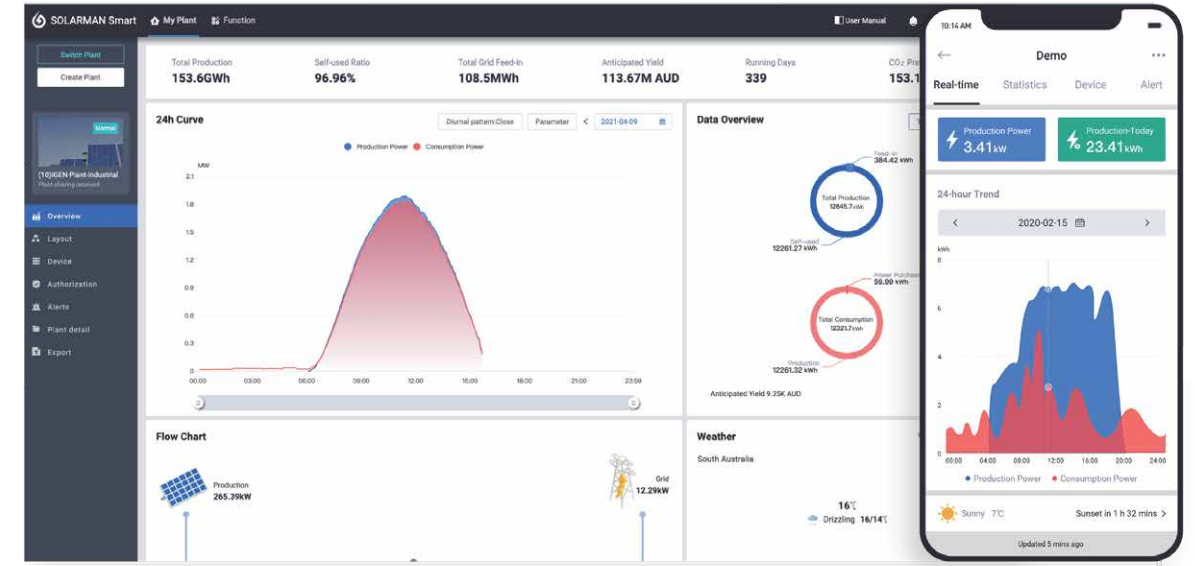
SOLARMAN Smart My Plant Function User Manual

Switch Plant
Create Plant

Normal
(10)IGEN Plant-Industrial
Plant sharing received

Overview
Layout
Device
Authorization
Alerts
Plant detail
Export

Total Production
153.6GWh

Self-used Ratio
96.96%

Total Grid Feed-in
108.5MWh

Anticipated Yield
113.67M AUD

Running Days
339

CO₂ Pre
153.1

24h Curve
Diurnal pattern:Close Parameter < 2021-04-09

Production Power Consumption Power
MW
2.1
1.8
1.5
1.2
0.9
0.6
0.3
0
00:00 03:00 06:00 09:00 12:00 15:00 18:00 21:00 23:59

Data Overview
Feed-in 384.42 kWh
Total Production 12645.7 kWh
Self-used 12261.27 kWh
Power Purchased 59.99 kWh
Total Consumption 12321.7 kWh
Production 12261.32 kWh
Anticipated Yield 9.35K AUD

Flow Chart
Production 265.39kW
Grid 12.29kW

Weather
South Australia
16℃
Drizzling 16/14℃

10:14 AM
Demo
Real-time Statistics Device Alert

Production Power
3.41 kW

Production-Today
23.41 kWh

24-hour Trend
< 2020-02-15 >
kWh
8
6
4
2
0
00:00 04:00 08:00 12:00 16:00 20:00 24:00
Production Power Consumption Power

Sunny 7℃
Sunset in 1 h 32 mins >
Updated 5 mins ago